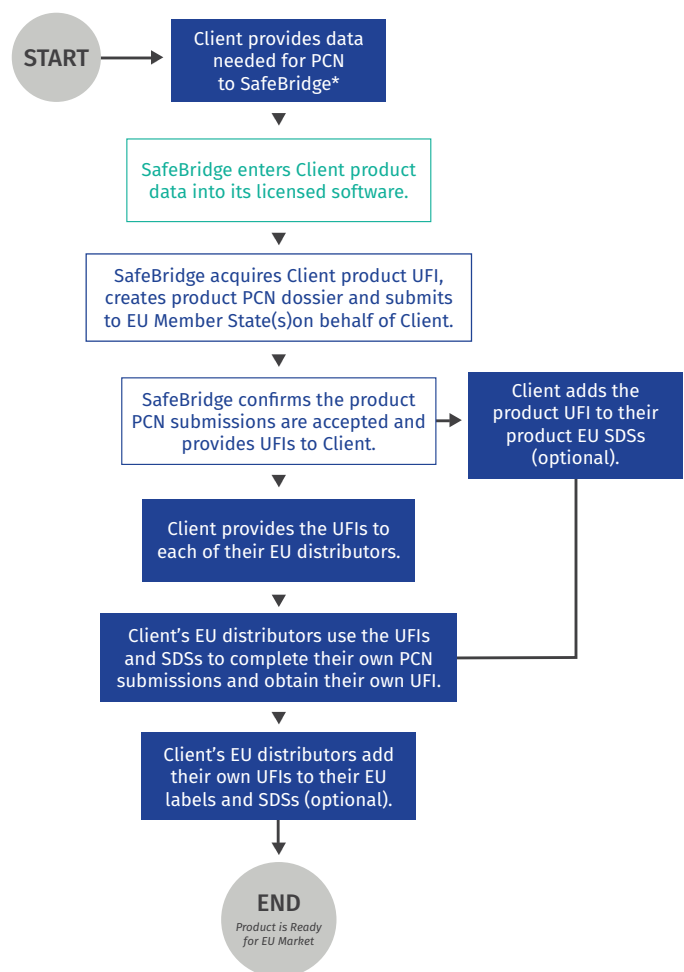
START

Client provides data needed for PCN to SafeBridge*

SafeBridge enters Client product data into its licensed software.

SafeBridge acquires Client product UFI, creates product PCN dossier and submits to EU Member State(s)on behalf of Client.

SafeBridge confirms the product PCN submissions are accepted and provides UFIs to Client.

Client adds the product UFI to their product EU SDSs (optional).

Client provides the UFIs to each of their EU distributors.

Client's EU distributors use the UFIs and SDSs to complete their own PCN submissions and obtain their own UFI.

Client's EU distributors add their own UFIs to their EU labels and SDSs (optional).

END
Product is Ready for EU Market